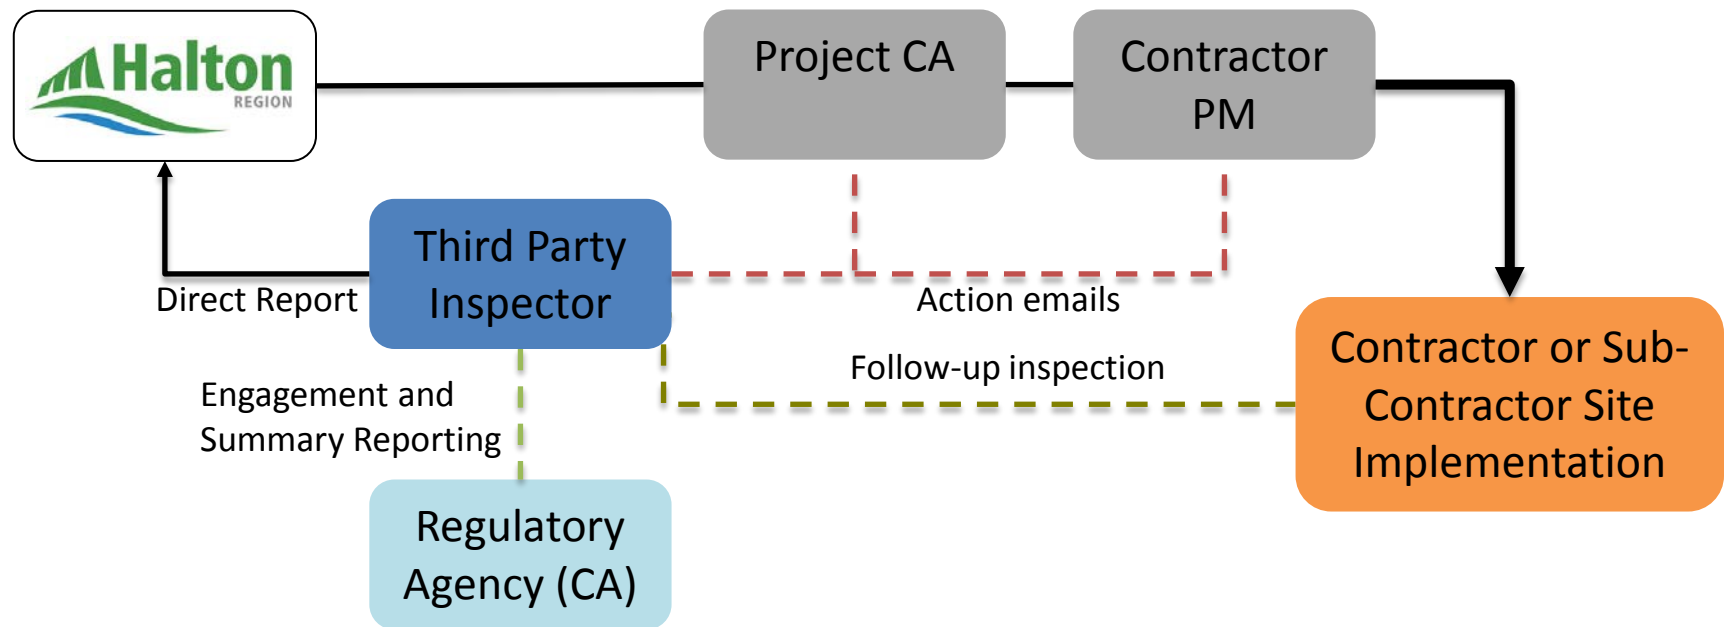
Halton REGION

Project CA

Contractor PM

Third Party Inspector

Direct Report

Action emails

Follow-up inspection

Contractor or Sub-Contractor Site Implementation

Engagement and Summary Reporting

Regulatory Agency (CA)